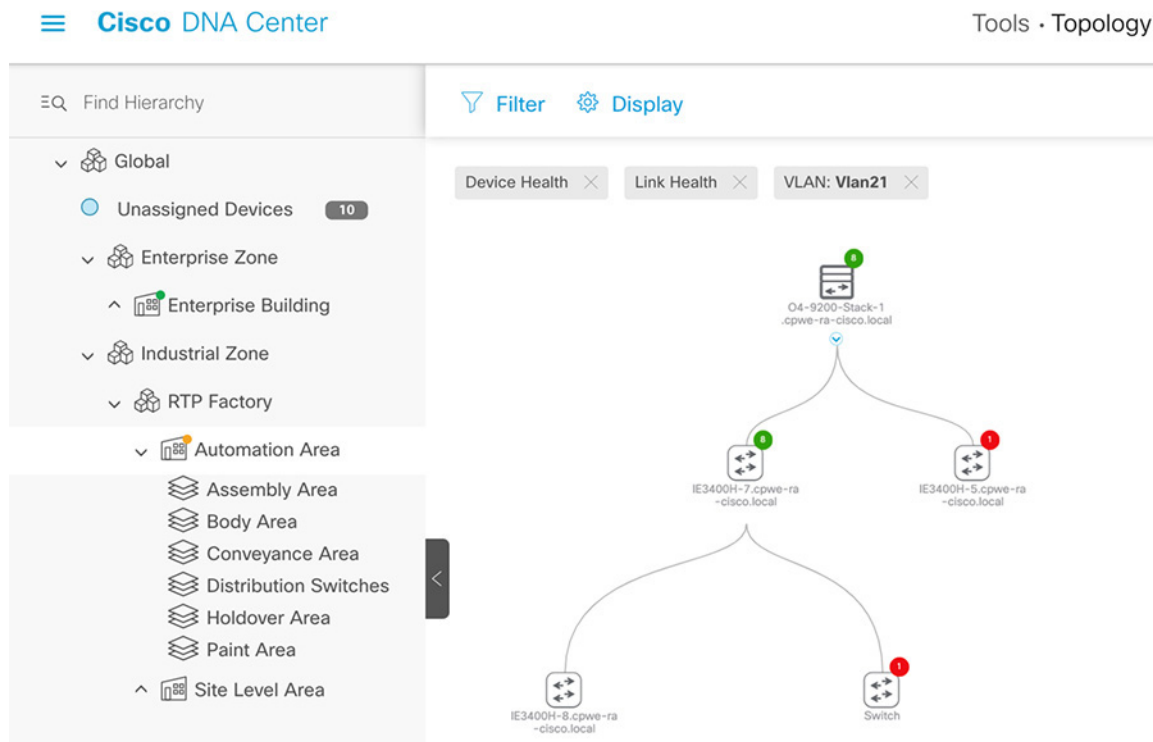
Cisco DNA Center

Tools · Topology

Find Hierarchy

Global

Unassigned Devices 10

Enterprise Zone

Enterprise Building

Industrial Zone

RTP Factory

Automation Area

Assembly Area

Body Area

Conveyance Area

Distribution Switches

Holdover Area

Paint Area

Site Level Area

Filter

Display

Device Health

Link Health

VLAN: Vlan21

8

O4-9200-Stack-1 .cpwe-ra-cisco.local

8

IE3400H-7.cpwe-ra -cisco.local

1

IE3400H-5.cpwe-ra -cisco.local

IE3400H-8.cpwe-ra -cisco.local

1

Switch